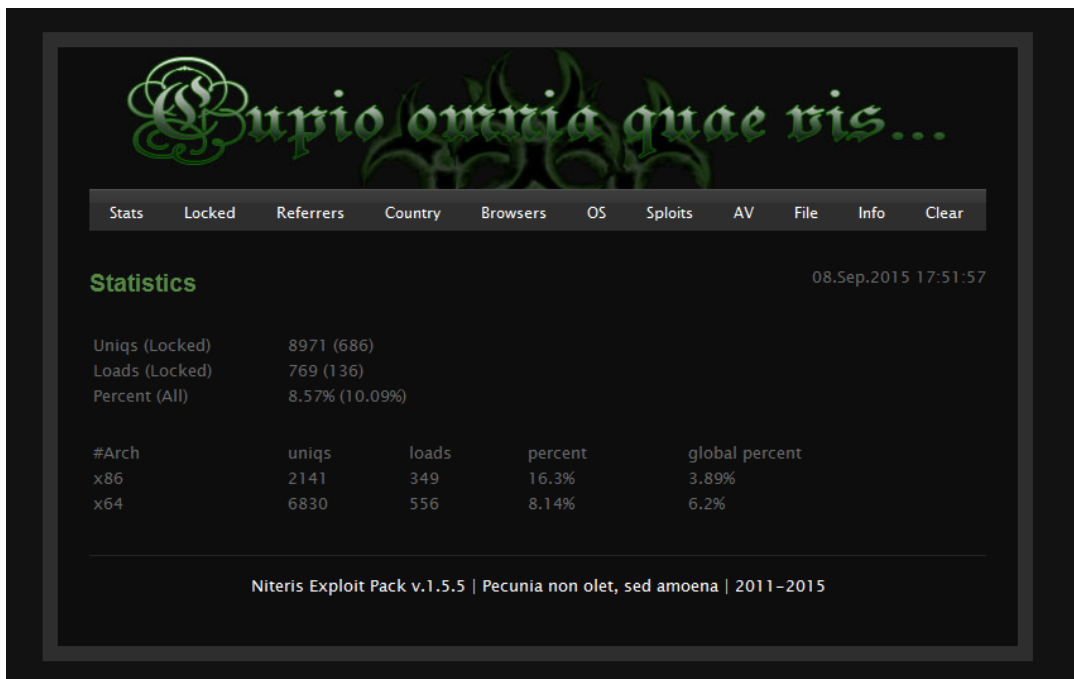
Cupio omnia quae vis...

Stats Locked Referrers Country Browsers OS Sploits AV File Info Clear

Statistics

08.Sep.2015 17:51:57

Uniqs (Locked) 8971 (686)
Loads (Locked) 769 (136)
Percent (All) 8.57% (10.09%)

| #Arch | uniqs | loads | percent | global percent |
|---|---|---|---|---|
| x86 | 2141 | 349 | 16.3% | 3.89% |
| x64 | 6830 | 556 | 8.14% | 6.2% |

Niteris Exploit Pack v.1.5.5 | Pecunia non olet, sed amoena | 2011-2015